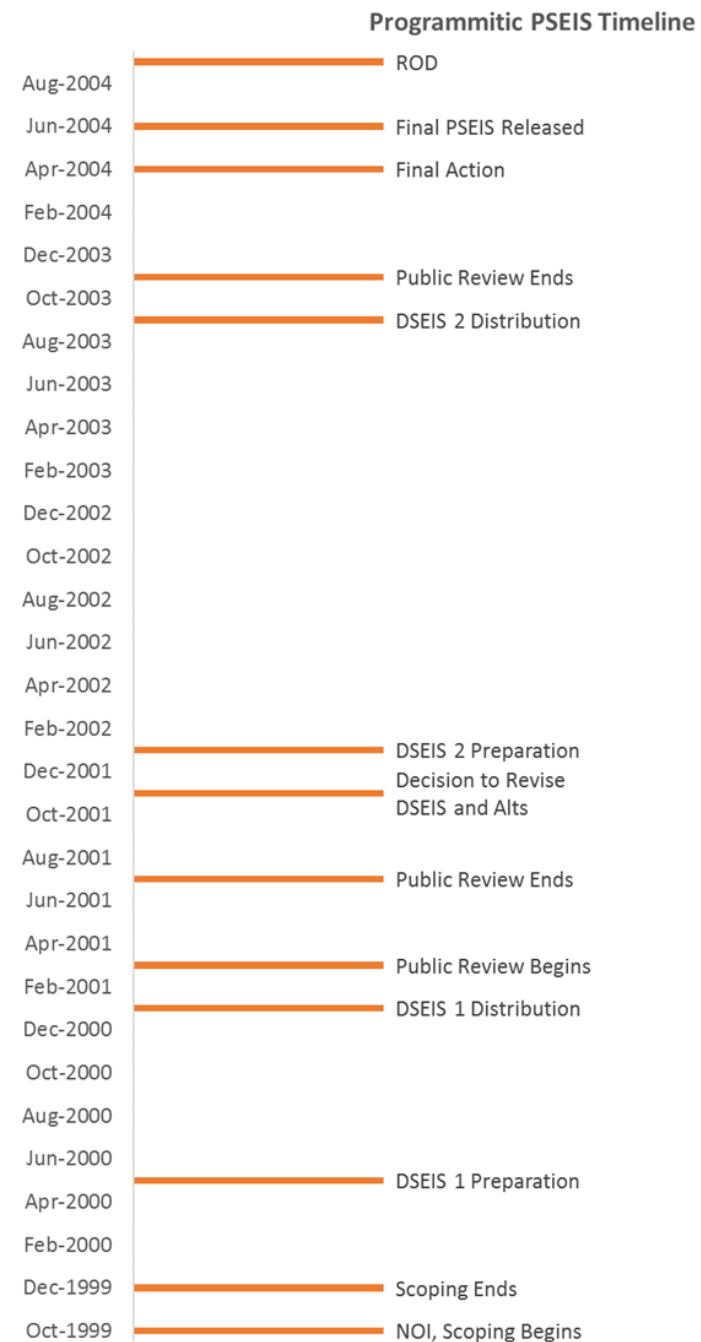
Programmitic PSEIS Timeline

ROD
Aug-2004
Jun-2004 Final PSEIS Released
Apr-2004 Final Action
Feb-2004
Dec-2003
Public Review Ends
Oct-2003
DSEIS 2 Distribution
Aug-2003
Jun-2003
Apr-2003
Feb-2003
Dec-2002
Oct-2002
Aug-2002
Jun-2002
Apr-2002
Feb-2002
DSEIS 2 Preparation
Dec-2001
Decision to Revise DSEIS and Alts
Oct-2001
Aug-2001
Public Review Ends
Jun-2001
Apr-2001
Public Review Begins
Feb-2001
DSEIS 1 Distribution
Dec-2000
Oct-2000
Aug-2000
Jun-2000
DSEIS 1 Preparation
Apr-2000
Feb-2000
Dec-1999 Scoping Ends
Oct-1999 NOI, Scoping Begins